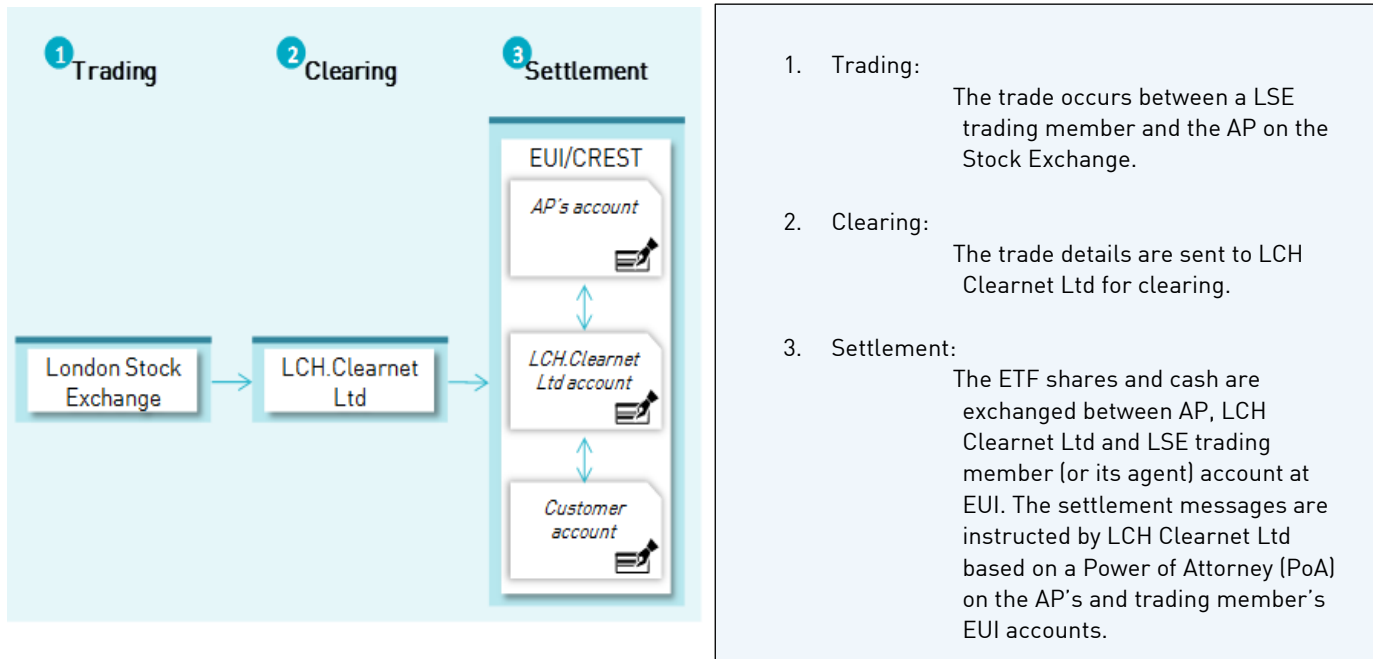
1 Trading

2 Clearing

3 Settlement

EUI/CREST

AP's account

LCH.Clearnet Ltd account

Customer account

London Stock Exchange

LCH.Clearnet Ltd

1. Trading:
The trade occurs between a LSE trading member and the AP on the Stock Exchange.

2. Clearing:
The trade details are sent to LCH Clearnet Ltd for clearing.

3. Settlement:
The ETF shares and cash are exchanged between AP, LCH Clearnet Ltd and LSE trading member (or its agent) account at EUI. The settlement messages are instructed by LCH Clearnet Ltd based on a Power of Attorney (PoA) on the AP's and trading member's EUI accounts.